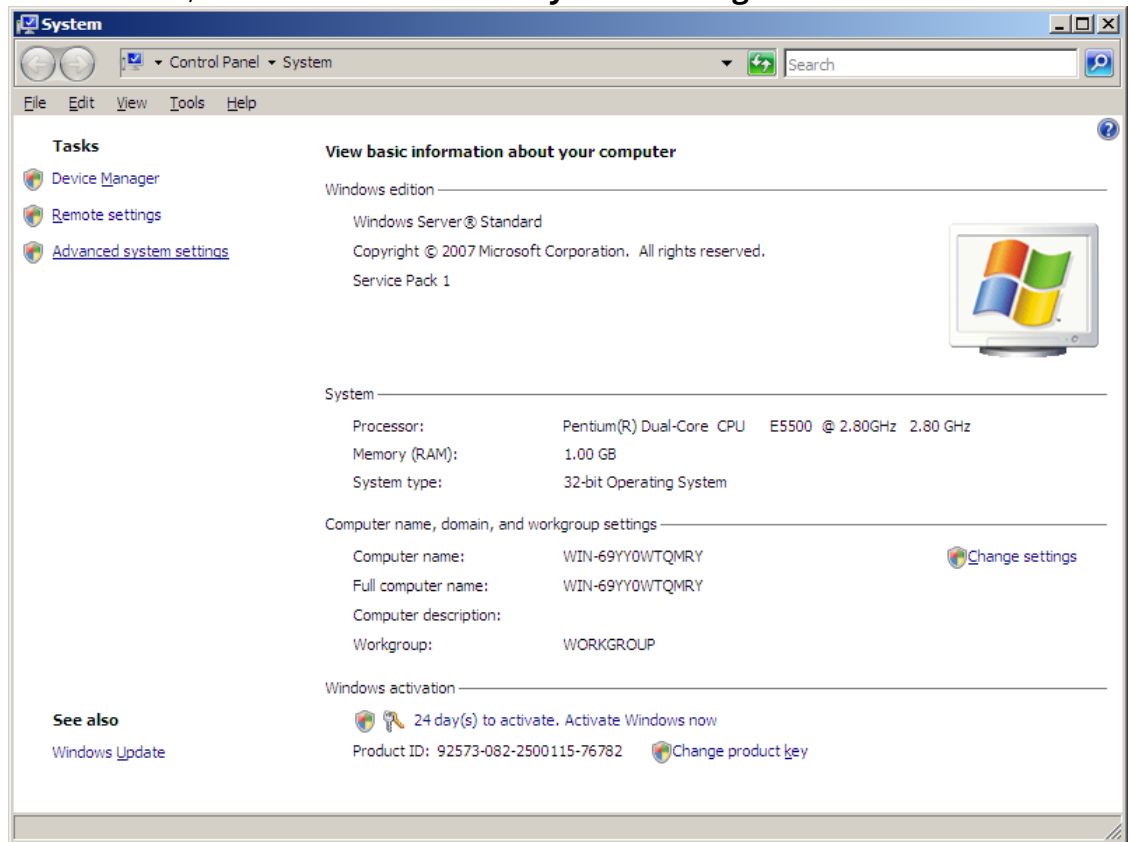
System

Control Panel ▸ System

Search

File Edit View Tools Help

Tasks

Device Manager

Remote settings

Advanced system settings

View basic information about your computer

Windows edition

Windows Server® Standard

Copyright © 2007 Microsoft Corporation. All rights reserved.

Service Pack 1

System

| | |
|---|---|
| Processor: | Pentium(R) Dual-Core CPU E5500 @ 2.80GHz 2.80 GHz |
| Memory (RAM): | 1.00 GB |
| System type: | 32-bit Operating System |

Computer name, domain, and workgroup settings

| | |
|---|---|
| Computer name: | WIN-69YY0WTQMRY |
| Full computer name: | WIN-69YY0WTQMRY |
| Computer description: | |
| Workgroup: | WORKGROUP |

Change settings

Windows activation

24 day(s) to activate. Activate Windows now

Product ID: 92573-082-2500115-76782 Change product key

See also

Windows Update